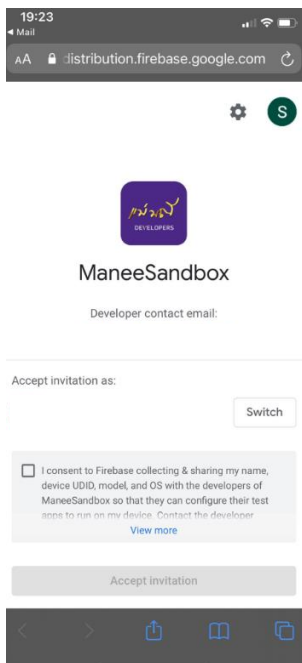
19:23
◀ Mail

AA distribution.firebase.google.com

S

แม่มณี
DEVELOPERS

ManeeSandbox

Developer contact email:

Accept invitation as:

Switch

I consent to Firebase collecting & sharing my name, device UDID, model, and OS with the developers of ManeeSandbox so that they can configure their test apps to run on my device. Contact the developer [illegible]

View more

Accept invitation